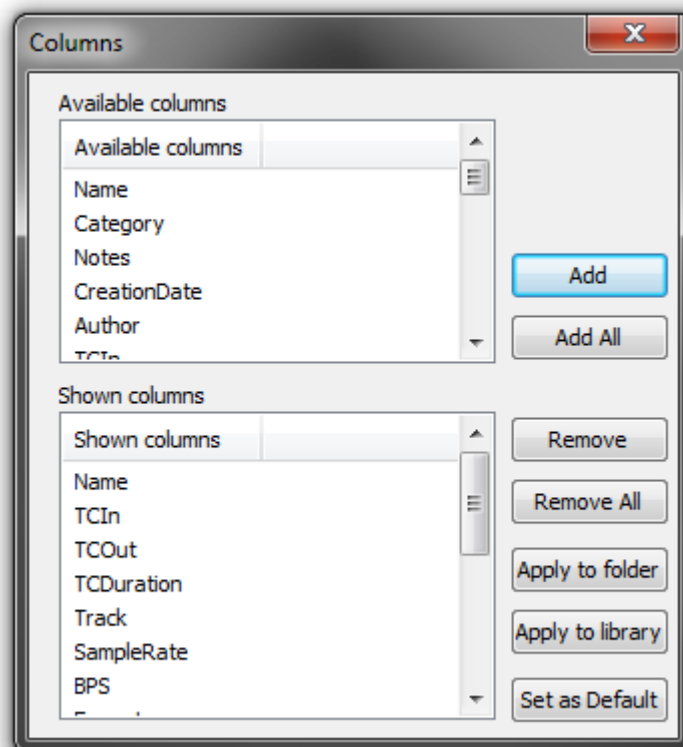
Columns

Available columns

| Available columns |
|---|
| Name |
| Category |
| Notes |
| CreationDate |
| Author |
| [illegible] |

Add

Add All

Shown columns

| Shown columns |
|---|
| Name |
| TCIn |
| TCOut |
| TCDuration |
| Track |
| SampleRate |
| BPS |
| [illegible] |

Remove

Remove All

Apply to folder

Apply to library

Set as Default